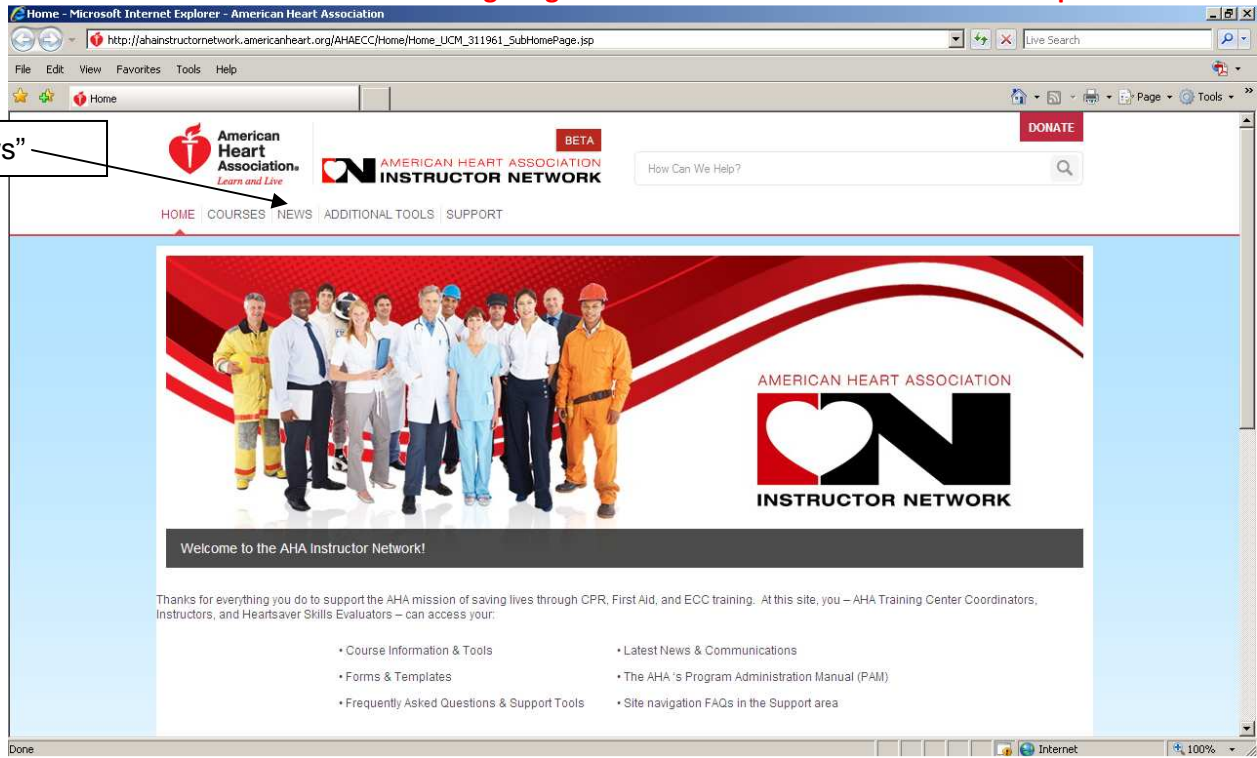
Home - Microsoft Internet Explorer - American Heart Association

http://ahainstructornetwork.americanheart.org/AHAECC/Home/Home_UCM_311961_SubHomePage.jsp

Live Search

File Edit View Favorites Tools Help

Home

Page Tools

s"

American Heart Association. Learn and Live

BETA

AMERICAN HEART ASSOCIATION INSTRUCTOR NETWORK

How Can We Help?

DONATE

HOME | COURSES | NEWS | ADDITIONAL TOOLS | SUPPORT

AMERICAN HEART ASSOCIATION

INSTRUCTOR NETWORK

Welcome to the AHA Instructor Network!

Thanks for everything you do to support the AHA mission of saving lives through CPR, First Aid, and ECC training. At this site, you – AHA Training Center Coordinators, Instructors, and Heartsaver Skills Evaluators – can access your:

• Course Information & Tools
• Forms & Templates
• Frequently Asked Questions & Support Tools

• Latest News & Communications
• The AHA 's Program Administration Manual (PAM)
• Site navigation FAQs in the Support area

Done

Internet

100%